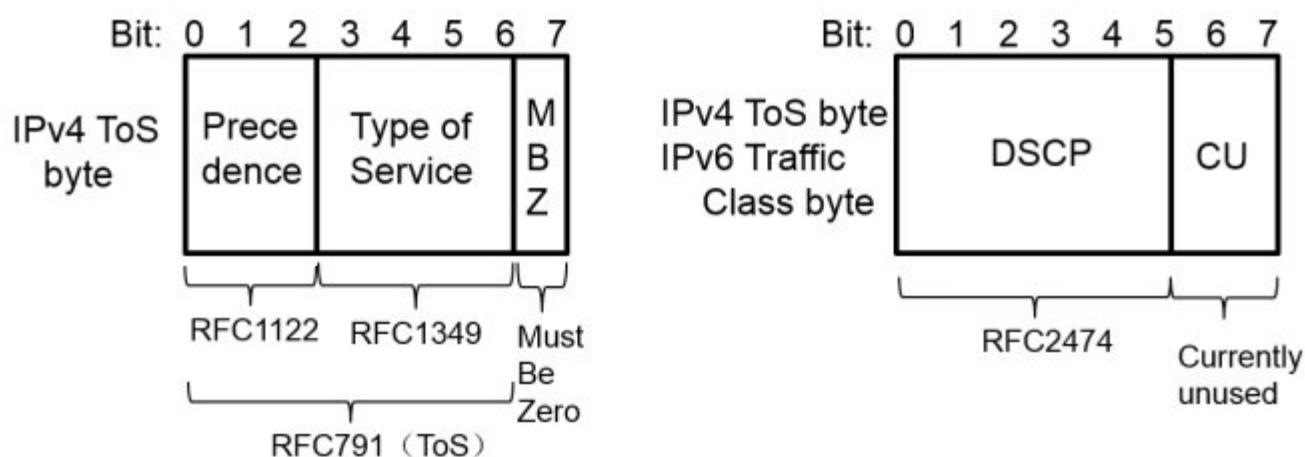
Bit: 0 1 2 3 4 5 6 7

IPv4 ToS byte

Prece dence

Type of Service

M B Z

RFC1122

RFC1349

Must Be Zero

RFC791（ToS）

Bit: 0 1 2 3 4 5 6 7

IPv4 ToS byte
IPv6 Traffic Class byte

DSCP

CU

RFC2474

Currently unused